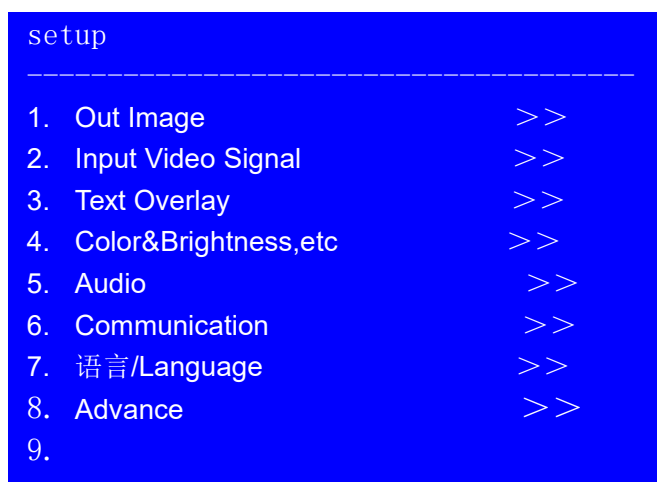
setup
-----------------------------------------

1. Out Image >>
2. Input Video Signal >>
3. Text Overlay >>
4. Color&Brightness,etc >>
5. Audio >>
6. Communication >>
7. 语言/Language >>
8. Advance >>
9.